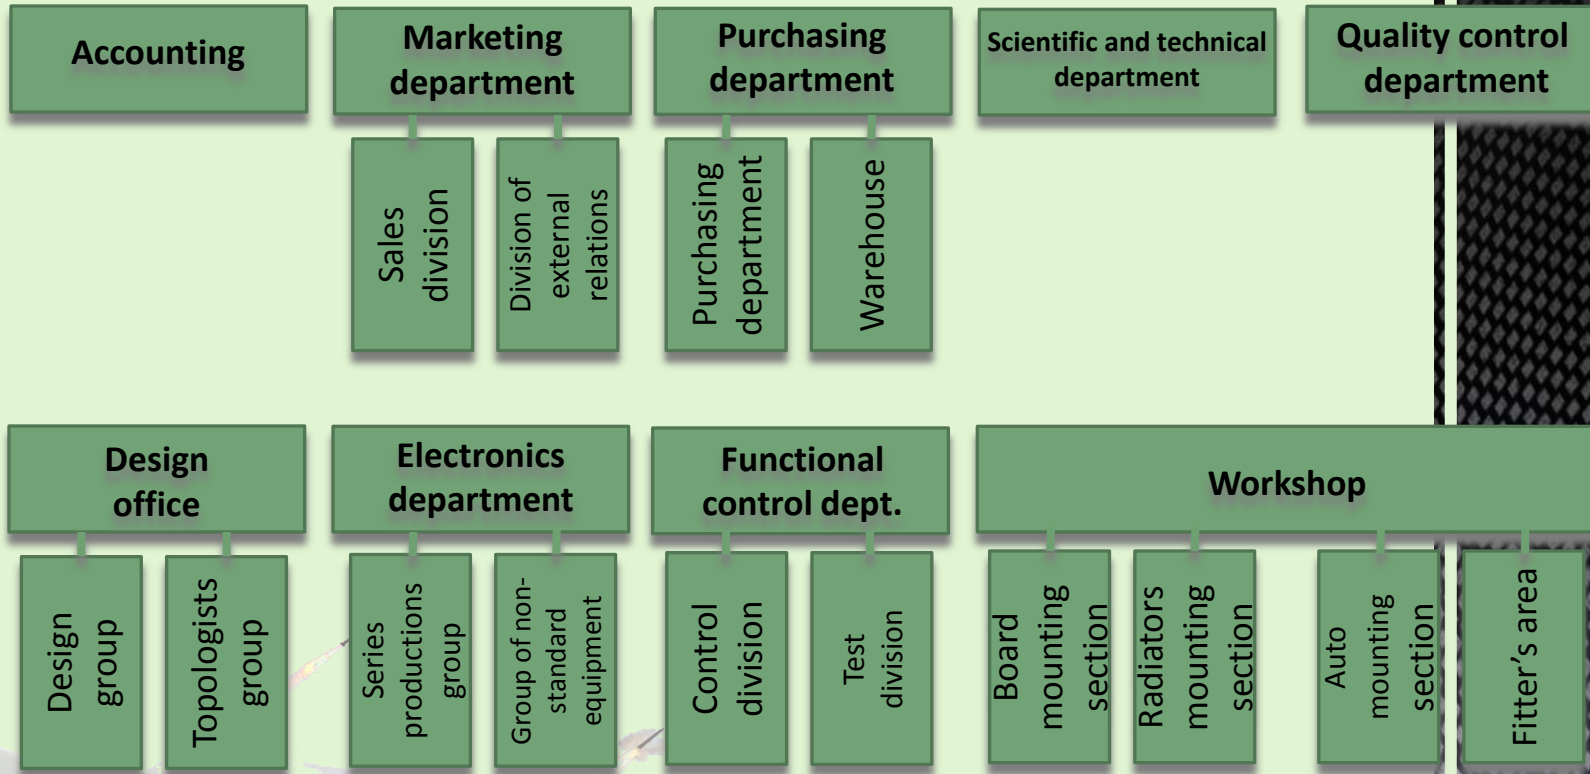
Accounting

Marketing department

Sales division

Division of external relations

Purchasing department

Purchasing department

Warehouse

Scientific and technical department

Quality control department

Design office

Design group

Topologists group

Electronics department

Series productions group

Group of non-standard equipment

Functional control dept.

Control division

Test division

Workshop

Board mounting section

Radiators mounting section

Auto mounting section

Fitter's area